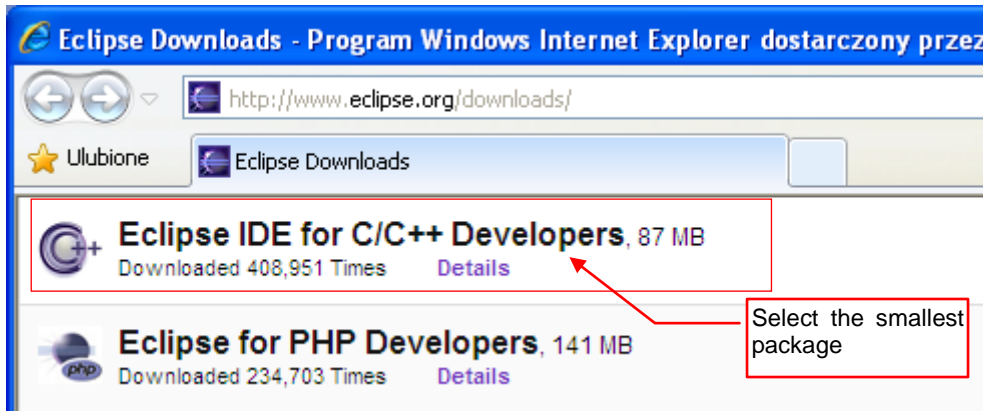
Eclipse Downloads - Program Windows Internet Explorer dostarczony przez

http://www.eclipse.org/downloads/

Ulubione

Eclipse Downloads

Eclipse IDE for C/C++ Developers, 87 MB
Downloaded 408,951 Times Details

Select the smallest package

Eclipse for PHP Developers, 141 MB
Downloaded 234,703 Times Details